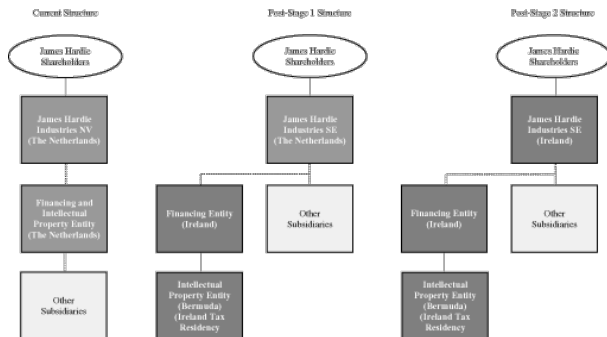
Current Structure

James Hardie Shareholders

James Hardie Industries NV (The Netherlands)

Financing and Intellectual Property Entity (The Netherlands)

Other Subsidiaries

Post-Stage 1 Structure

James Hardie Shareholders

James Hardie Industries SE (The Netherlands)

Financing Entity (Ireland)

Other Subsidiaries

Intellectual Property Entity (Bermuda) (Ireland Tax Residency

Post-Stage 2 Structure

James Hardie Shareholders

James Hardie Industries SE (Ireland)

Financing Entity (Ireland)

Other Subsidiaries

Intellectual Property Entity (Bermuda) (Ireland Tax Residency